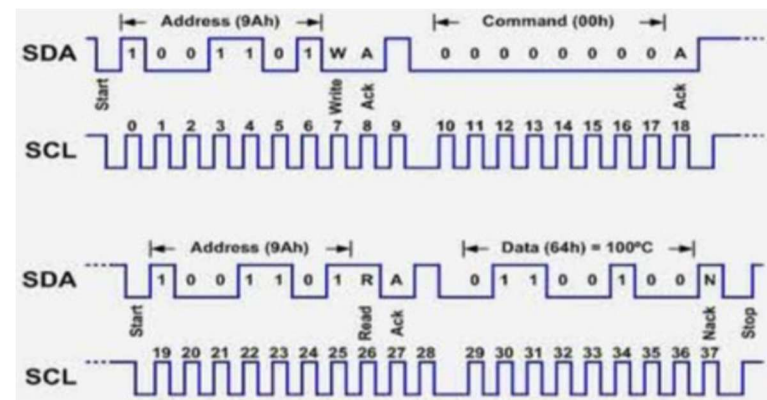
Address (9Ah)

Command (00h)

SDA 1 0 0 1 1 0 1 W A 0 0 0 0 0 0 0 0 A

Start Write Ack Ack

SCL 0 1 2 3 4 5 6 7 8 9 10 11 12 13 14 15 16 17 18

Address (9Ah)

Data (64h) = 100ºC

SDA 1 0 0 1 1 0 1 R A 0 1 1 0 0 1 0 0 N

Start Read Ack Nack Stop

SCL 19 20 21 22 23 24 25 26 27 28 29 30 31 32 33 34 35 36 37